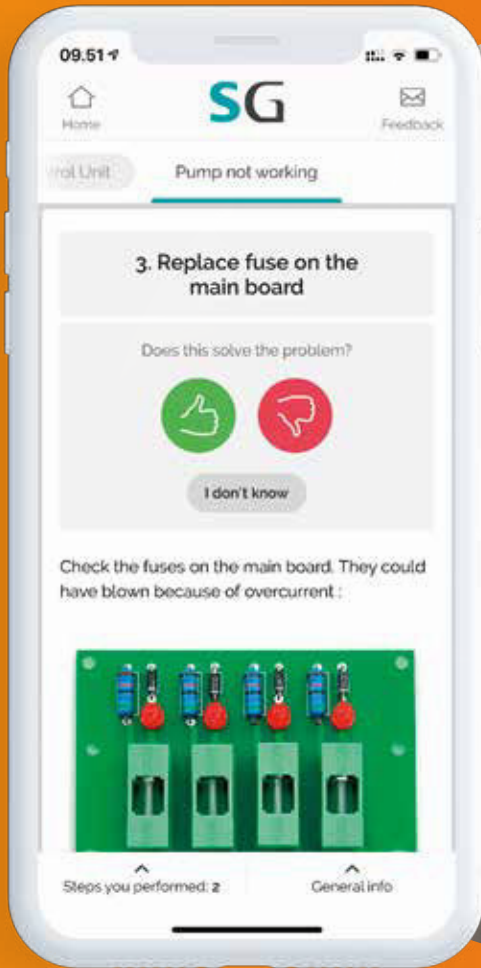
09.51

Home

SG

Feedback

rol Unit

Pump not working

3. Replace fuse on the main board

Does this solve the problem?

I don't know

Check the fuses on the main board. They could have blown because of overcurrent :

Steps you performed: 2

General info